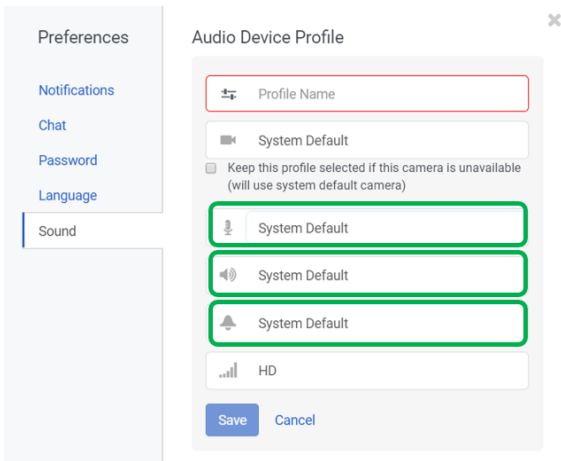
Preferences

Notifications

Chat

Password

Language

Sound

Audio Device Profile

Profile Name

System Default

Keep this profile selected if this camera is unavailable (will use system default camera)

System Default

System Default

System Default

HD

Save Cancel